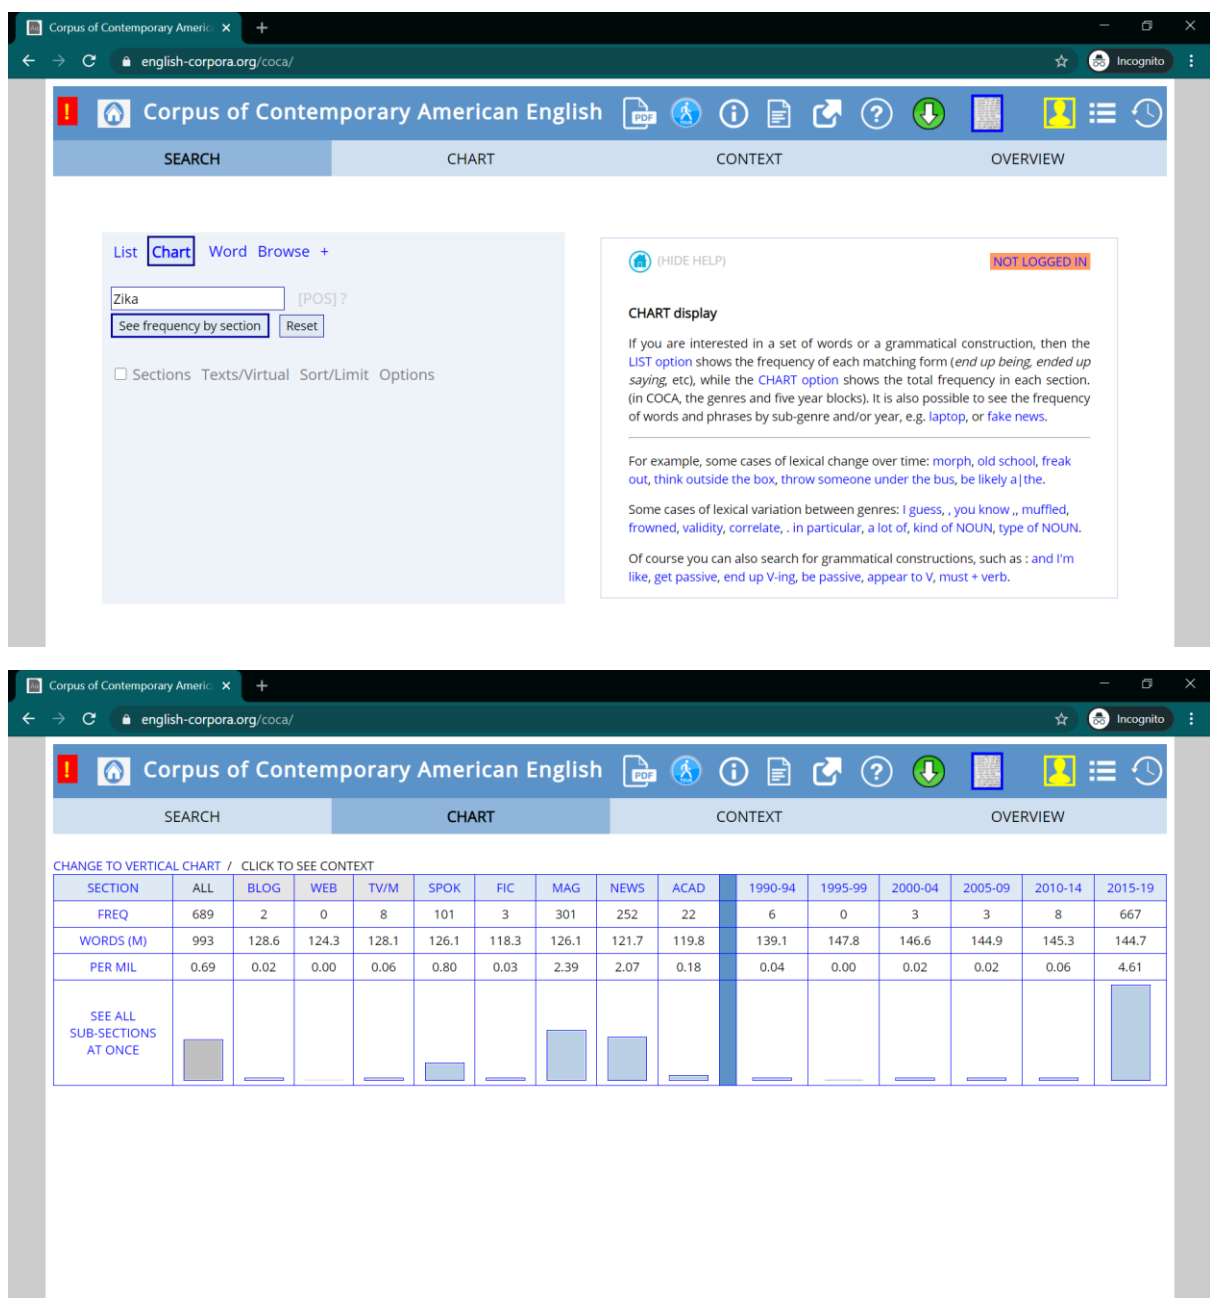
Corpus of Contemporary Americ ×
+
english-corpora.org/coca/
Incognito

!
Corpus of Contemporary American English
PDF

| SEARCH | CHART | CONTEXT | OVERVIEW |
|---|---|---|---|

List Chart Word Browse +

Zika
[POS] ?
See frequency by section
Reset

Sections Texts/Virtual Sort/Limit Options

(HIDE HELP)
NOT LOGGED IN

CHART display

If you are interested in a set of words or a grammatical construction, then the LIST option shows the frequency of each matching form (end up being, ended up saying, etc), while the CHART option shows the total frequency in each section. (in COCA, the genres and five year blocks). It is also possible to see the frequency of words and phrases by sub-genre and/or year, e.g. laptop, or fake news.

For example, some cases of lexical change over time: morph, old school, freak out, think outside the box, throw someone under the bus, be likely a|the.

Some cases of lexical variation between genres: I guess, , you know ,, muffled, frowned, validity, correlate, . in particular, a lot of, kind of NOUN, type of NOUN.

Of course you can also search for grammatical constructions, such as : and I'm like, get passive, end up V-ing, be passive, appear to V, must + verb.

Corpus of Contemporary Americ ×
+
english-corpora.org/coca/
Incognito

!
Corpus of Contemporary American English
PDF

| SEARCH | CHART | CONTEXT | OVERVIEW |
|---|---|---|---|

CHANGE TO VERTICAL CHART / CLICK TO SEE CONTEXT

| SECTION | ALL | BLOG | WEB | TV/M | SPOK | FIC | MAG | NEWS | ACAD | 1990-94 | 1995-99 | 2000-04 | 2005-09 | 2010-14 | 2015-19 |
|---|---|---|---|---|---|---|---|---|---|---|---|---|---|---|---|
| FREQ | 689 | 2 | 0 | 8 | 101 | 3 | 301 | 252 | 22 | 6 | 0 | 3 | 3 | 8 | 667 |
| WORDS (M) | 993 | 128.6 | 124.3 | 128.1 | 126.1 | 118.3 | 126.1 | 121.7 | 119.8 | 139.1 | 147.8 | 146.6 | 144.9 | 145.3 | 144.7 |
| PER MIL | 0.69 | 0.02 | 0.00 | 0.06 | 0.80 | 0.03 | 2.39 | 2.07 | 0.18 | 0.04 | 0.00 | 0.02 | 0.02 | 0.06 | 4.61 |
| SEE ALL SUB-SECTIONS AT ONCE | | | | | | | | | | | | | | | |